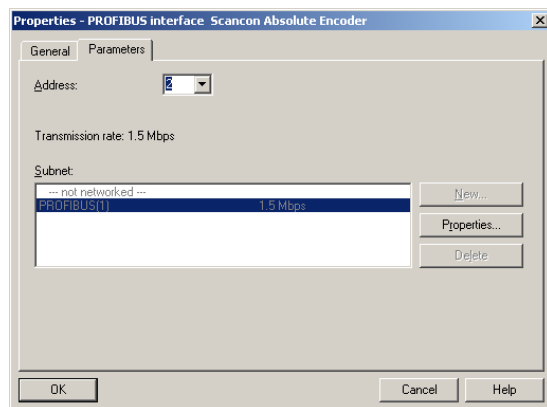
Properties - PROFIBUS interface Scancon Absolute Encoder

General
Parameters

Address: 2

Transmission rate: 1.5 Mbps

Subnet:

--- not networked ---
PROFIBUS(1) 1.5 Mbps

New...
Properties...
Delete

OK
Cancel
Help